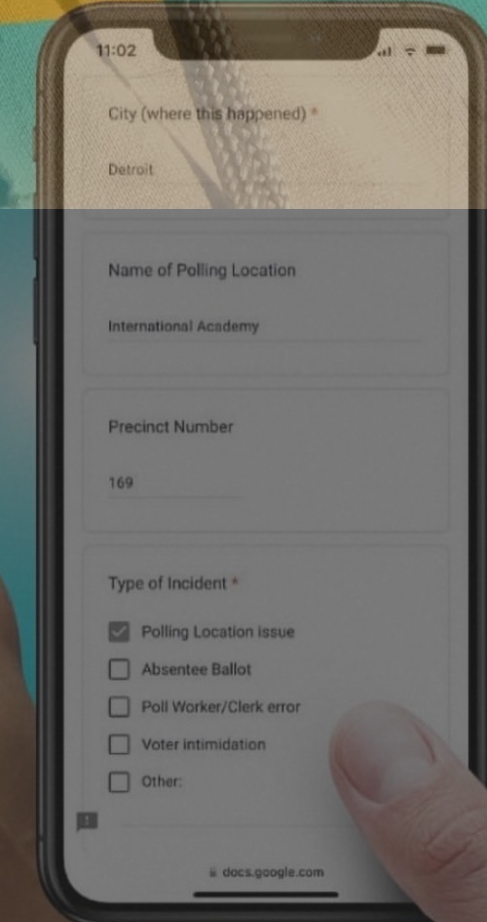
11:02

City (where this happened) *

Detroit

Name of Polling Location

International Academy

Precinct Number

169

Type of Incident *

Polling Location issue

Absentee Ballot

Poll Worker/Clerk error

Voter intimidation

Other:

docs.google.com